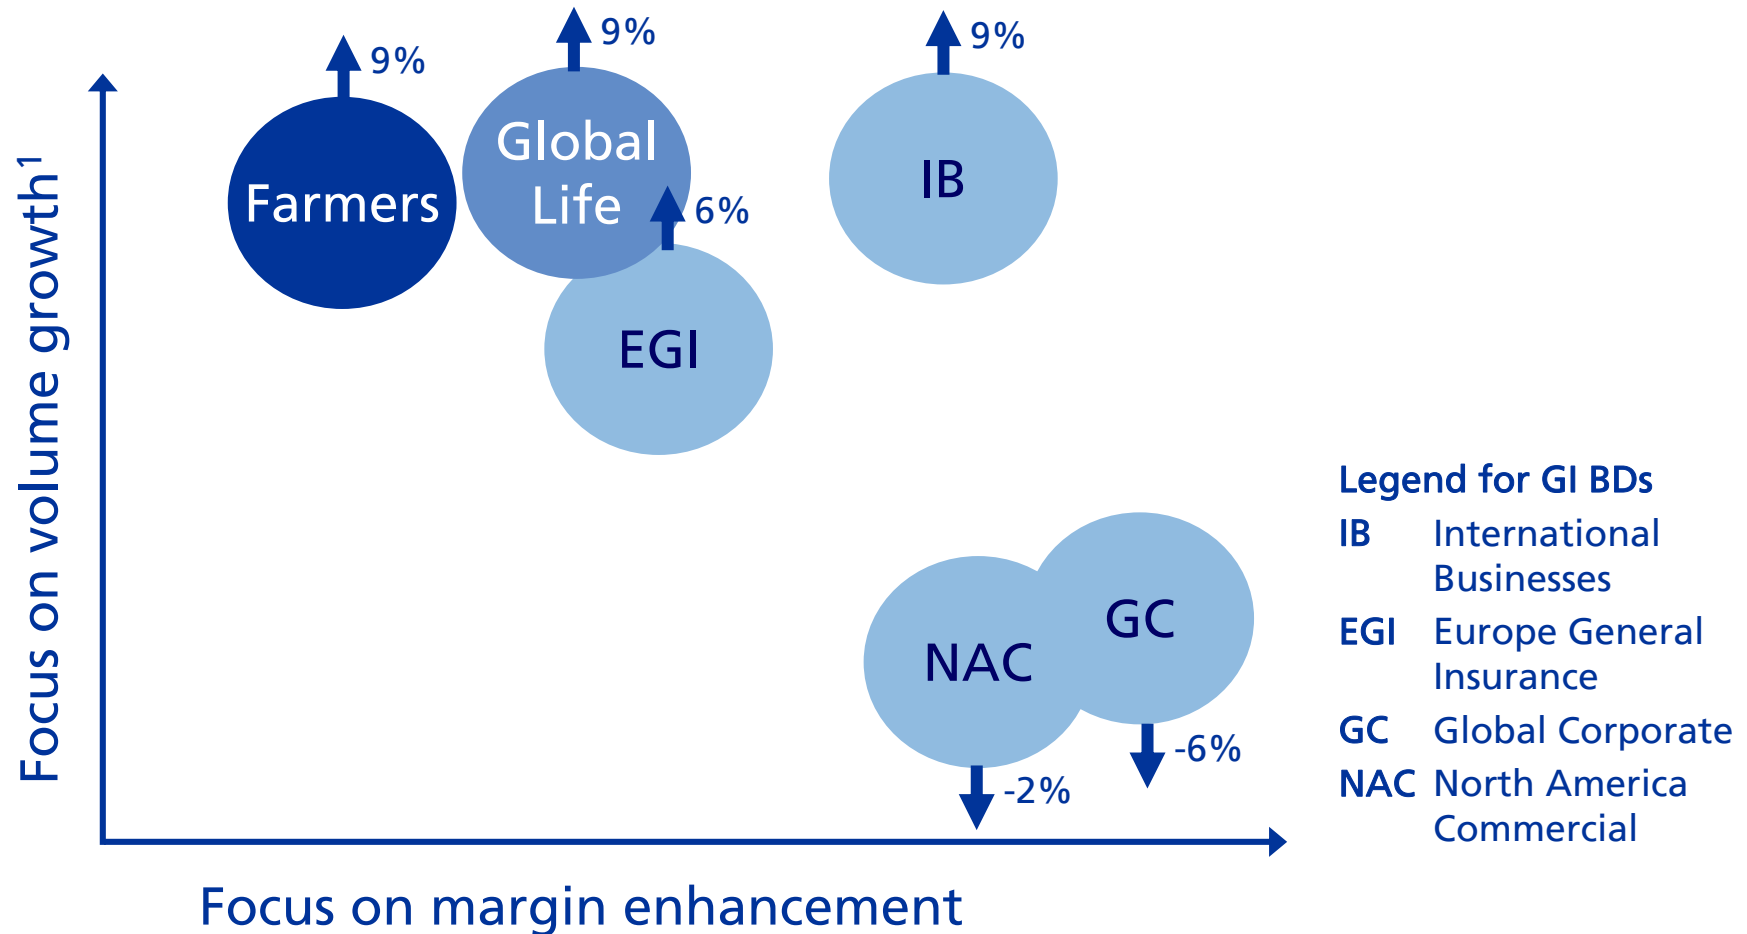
Focus on volume growth¹

9%
Farmers

9%
Global Life

6%
EGI

9%
IB

NAC
-2%

GC
-6%

Focus on margin enhancement

Legend for GI BDs
| | |
|---|---|
| IB | International Businesses |
| EGI | Europe General Insurance |
| GC | Global Corporate |
| NAC | North America Commercial |